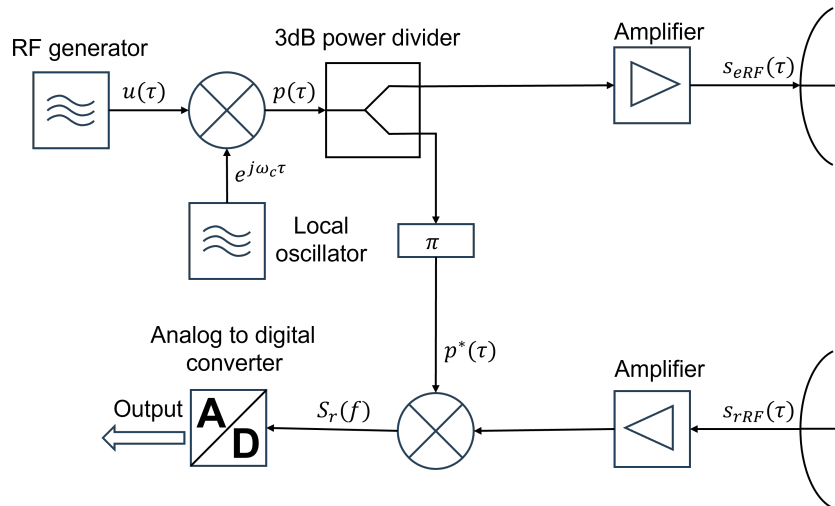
RF generator

$u(\tau)$

$p(\tau)$

3dB power divider

Amplifier

$s_{eRF}(\tau)$

$e^{j\omega_c\tau}$

Local oscillator

$\pi$

$p^*(\tau)$

Analog to digital converter

Amplifier

Output

A

D

$S_r(f)$

$s_{rRF}(\tau)$